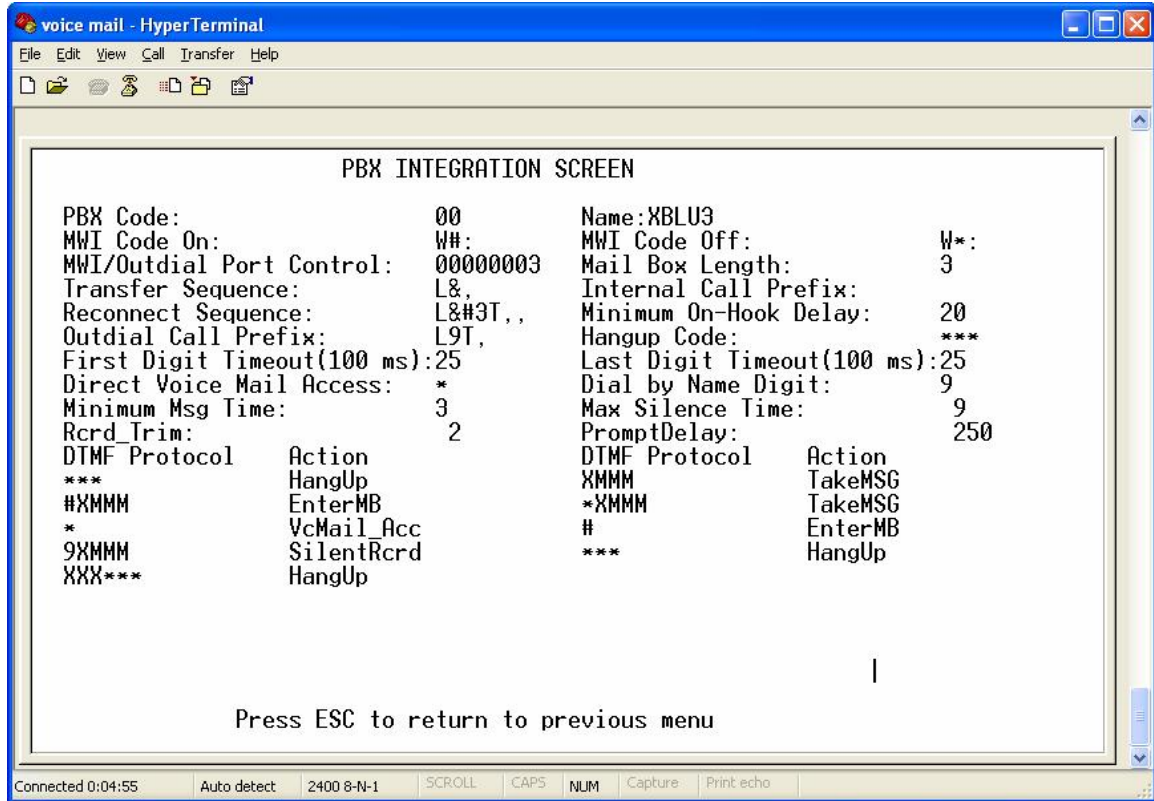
voice mail - HyperTerminal

File Edit View Call Transfer Help

PBX INTEGRATION SCREEN

| | | | |
|---|---|---|---|
| PBX Code: | 00 | Name:XBLU3 | |
| MWI Code On: | W#: | MWI Code Off: | W*: |
| MWI/Outdial Port Control: | 00000003 | Mail Box Length: | 3 |
| Transfer Sequence: | L&, | Internal Call Prefix: | |
| Reconnect Sequence: | L&#3T,, | Minimum On-Hook Delay: | 20 |
| Outdial Call Prefix: | L9T, | Hangup Code: | *** |
| First Digit Timeout(100 ms): | 25 | Last Digit Timeout(100 ms): | 25 |
| Direct Voice Mail Access: | * | Dial by Name Digit: | 9 |
| Minimum Msg Time: | 3 | Max Silence Time: | 9 |
| Rcrd_Trim: | 2 | PromptDelay: | 250 |

| DTMF Protocol | Action | DTMF Protocol | Action |
|---|---|---|---|
| *** | HangUp | XMMM | TakeMSG |
| #XMMM | EnterMB | *XMMM | TakeMSG |
| * | VcMail_Acc | # | EnterMB |
| 9XMMM | SilentRcrd | *** | HangUp |
| XXX*** | HangUp | | |

Press ESC to return to previous menu

Connected 0:04:55 Auto detect 2400 8-N-1 SCROLL CAPS NUM Capture Print echo